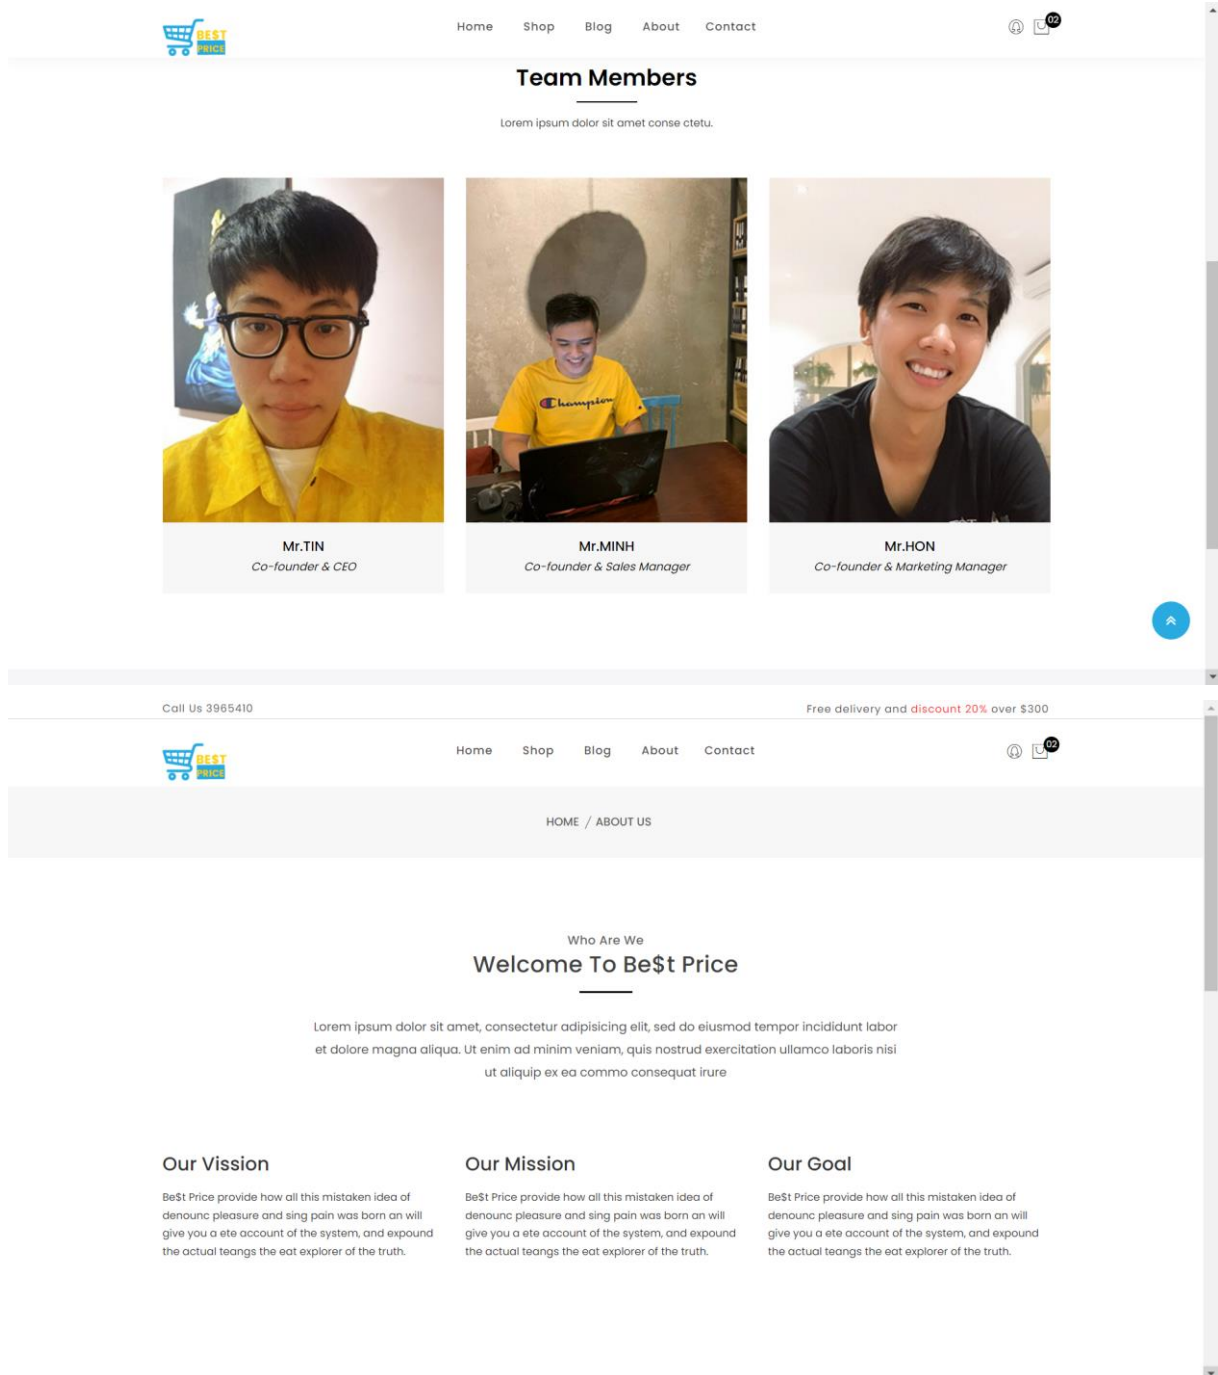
BE$T PRICE

Home Shop Blog About Contact

02

Team Members

Lorem ipsum dolor sit amet conse ctetu.

Champion

Mr.TIN
Co-founder & CEO

Mr.MINH
Co-founder & Sales Manager

Mr.HON
Co-founder & Marketing Manager

Call Us 3965410

Free delivery and discount 20% over $300

BE$T PRICE

Home Shop Blog About Contact

02

HOME / ABOUT US

Who Are We

Welcome To Be$t Price

Lorem ipsum dolor sit amet, consectetur adipisicing elit, sed do eiusmod tempor incididunt labor et dolore magna aliqua. Ut enim ad minim veniam, quis nostrud exercitation ullamco laboris nisi ut aliquip ex ea commo consequat irure

Our Vission

Be$t Price provide how all this mistaken idea of denounc pleasure and sing pain was born an will give you a ete account of the system, and expound the actual teangs the eat explorer of the truth.

Our Mission

Be$t Price provide how all this mistaken idea of denounc pleasure and sing pain was born an will give you a ete account of the system, and expound the actual teangs the eat explorer of the truth.

Our Goal

Be$t Price provide how all this mistaken idea of denounc pleasure and sing pain was born an will give you a ete account of the system, and expound the actual teangs the eat explorer of the truth.